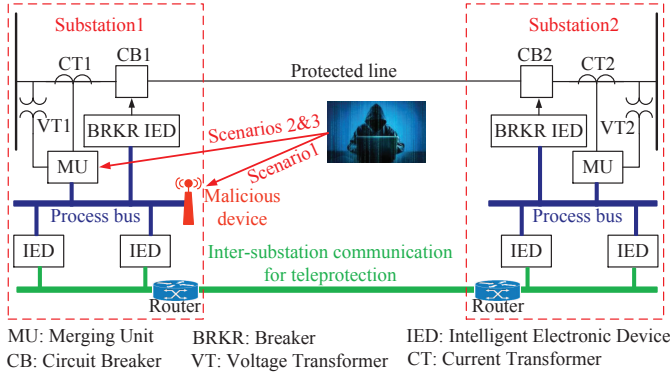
Substation1

Substation2

CT1

CB1

Protected line

CB2

CT2

VT1

BRKR IED

Scenarios 2&3

Scenario1

BRKR IED

VT2

MU

Malicious device

MU

Process bus

Process bus

IED

IED

Inter-substation communication for teleprotection

IED

IED

Router

Router

MU: Merging Unit

BRKR: Breaker

IED: Intelligent Electronic Device

CB: Circuit Breaker

VT: Voltage Transformer

CT: Current Transformer